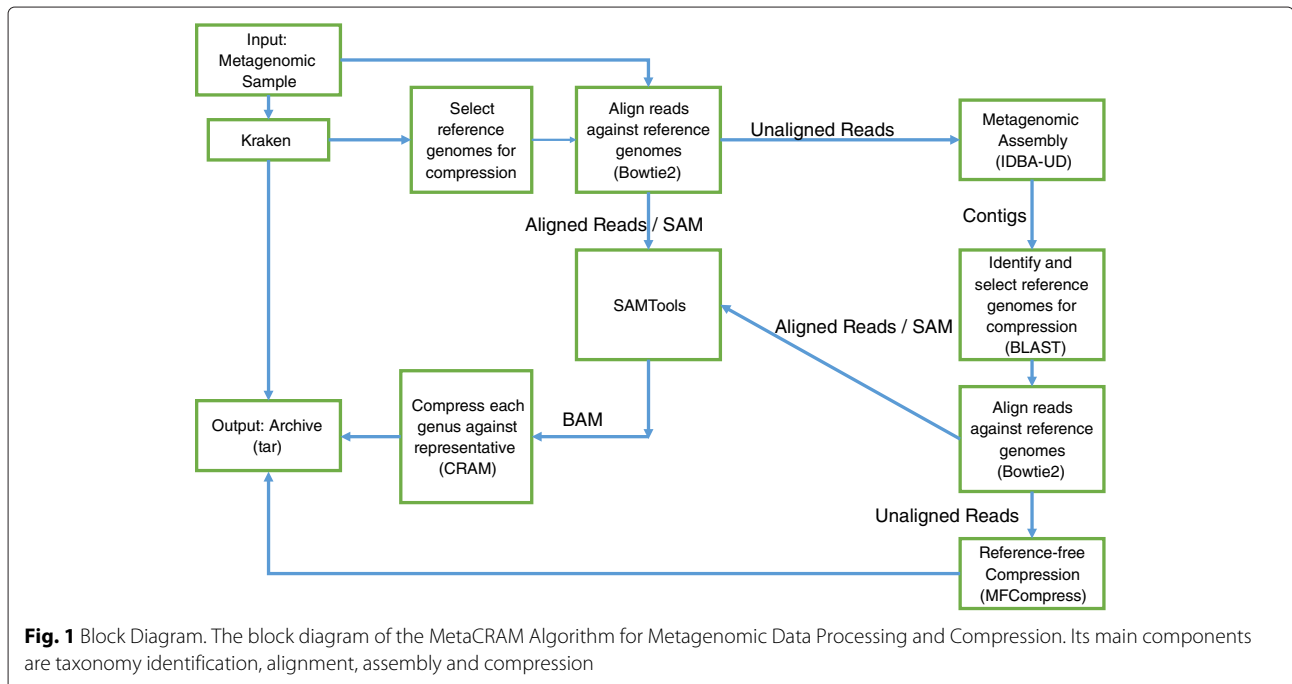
Input: Metagenomic Sample

Kraken

Select reference genomes for compression

Align reads against reference genomes (Bowtie2)

Unaligned Reads

Metagenomic Assembly (IDBA-UD)

Contigs

Identify and select reference genomes for compression (BLAST)

Aligned Reads / SAM

SAMTools

Aligned Reads / SAM

Align reads against reference genomes (Bowtie2)

BAM

Compress each genus against representative (CRAM)

Output: Archive (tar)

Unaligned Reads

Reference-free Compression (MFCompress)

**Fig. 1** Block Diagram. The block diagram of the MetaCRAM Algorithm for Metagenomic Data Processing and Compression. Its main components are taxonomy identification, alignment, assembly and compression